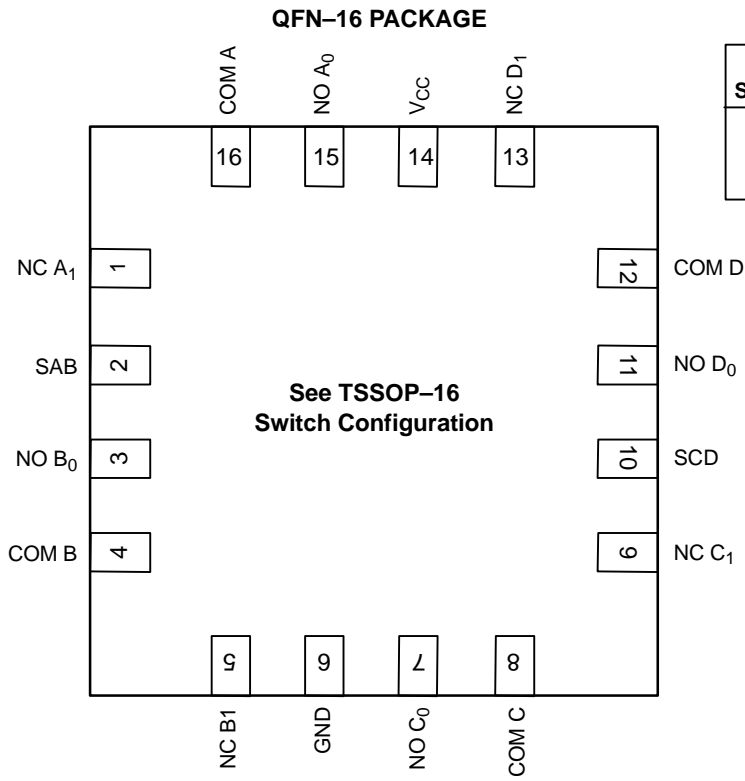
QFN–16 PACKAGE

COM A
NO $A_0$
$V_{CC}$
NC $D_1$

16
15
14
13

S

NC $A_1$
1
SAB
2
NO $B_0$
3
COM B
4

12
COM D
11
NO $D_0$
10
SCD
9
NC $C_1$

See TSSOP–16
Switch Configuration

5
6
7
8

NC B1
GND
NO $C_0$
COM C